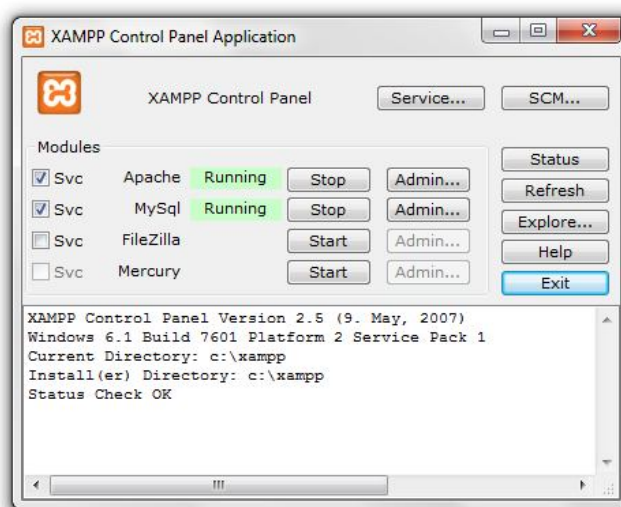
XAMPP Control Panel Application

XAMPP Control Panel

Service...

SCM...

Modules

Svc Apache Running Stop Admin...

Svc MySql Running Stop Admin...

Svc FileZilla Start Admin...

Svc Mercury Start Admin...

Status

Refresh

Explore...

Help

Exit

XAMPP Control Panel Version 2.5 (9. May, 2007)
Windows 6.1 Build 7601 Platform 2 Service Pack 1
Current Directory: c:\xampp
Install(er) Directory: c:\xampp
Status Check OK